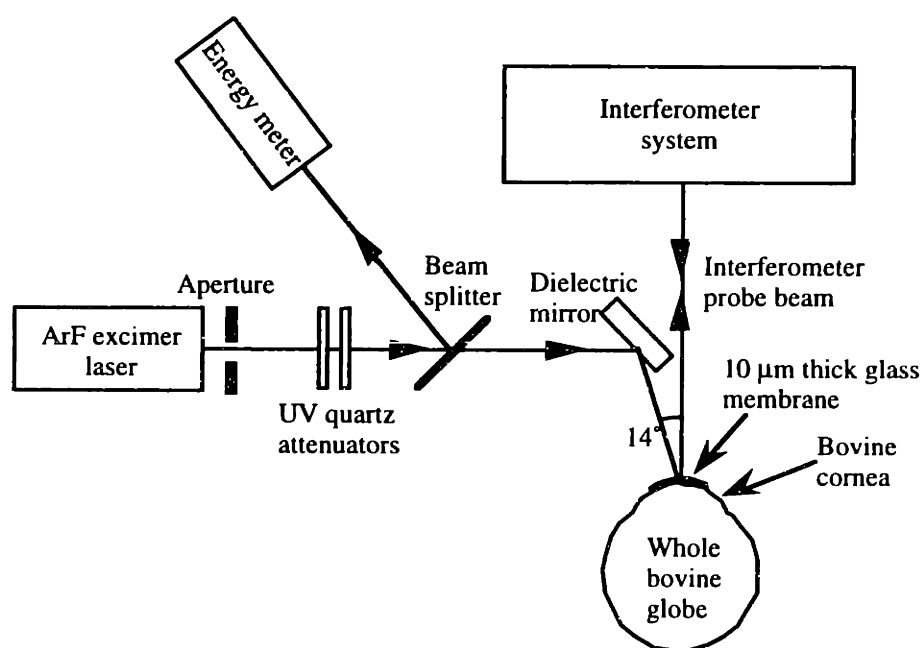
Energy meter

Interferometer system

Beam splitter

Aperture

Dielectric mirror

Interferometer probe beam

ArF excimer laser

UV quartz attenuators

10 μm thick glass membrane

14°

Bovine cornea

Whole bovine globe